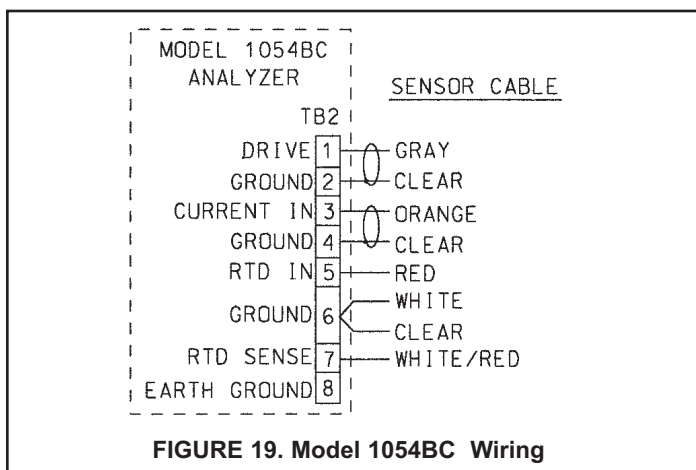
MODEL 1054BC
ANALYZER

SENSOR CABLE

TB2

DRIVE 1 GRAY
GROUND 2 CLEAR
CURRENT IN 3 ORANGE
GROUND 4 CLEAR
RTD IN 5 RED
GROUND 6 WHITE
CLEAR
RTD SENSE 7 WHITE/RED
EARTH GROUND 8

FIGURE 19. Model 1054BC Wiring